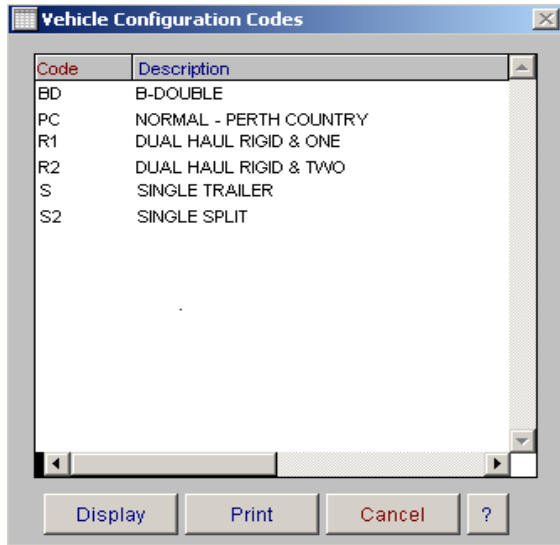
Vehicle Configuration Codes

| Code | Description |
|---|---|
| BD | B-DOUBLE |
| PC | NORMAL - PERTH COUNTRY |
| R1 | DUAL HAUL RIGID & ONE |
| R2 | DUAL HAUL RIGID & TWO |
| S | SINGLE TRAILER |
| S2 | SINGLE SPLIT |

Display Print Cancel ?